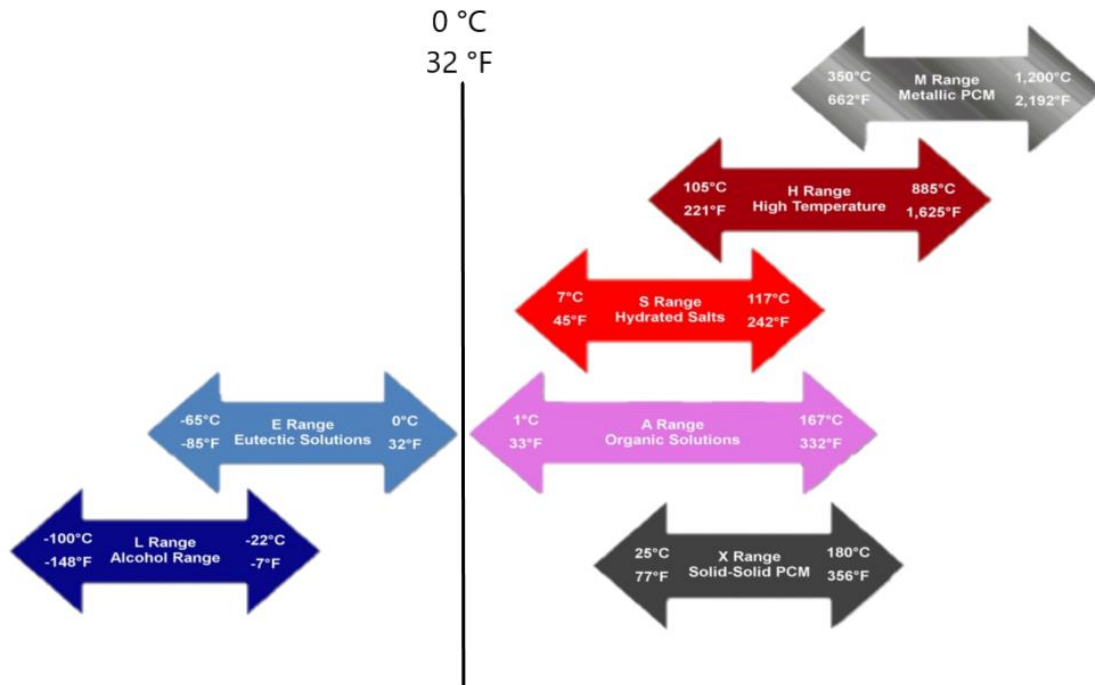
0 °C
32 °F

350°C
662°F
M Range
Metallic PCM
1,200°C
2,192°F

105°C
221°F
H Range
High Temperature
885°C
1,625°F

7°C
45°F
S Range
Hydrated Salts
117°C
242°F

-65°C
-85°F
E Range
Eutectic Solutions
0°C
32°F

1°C
33°F
A Range
Organic Solutions
167°C
332°F

-100°C
-148°F
L Range
Alcohol Range
-22°C
-7°F

25°C
77°F
X Range
Solid-Solid PCM
180°C
356°F